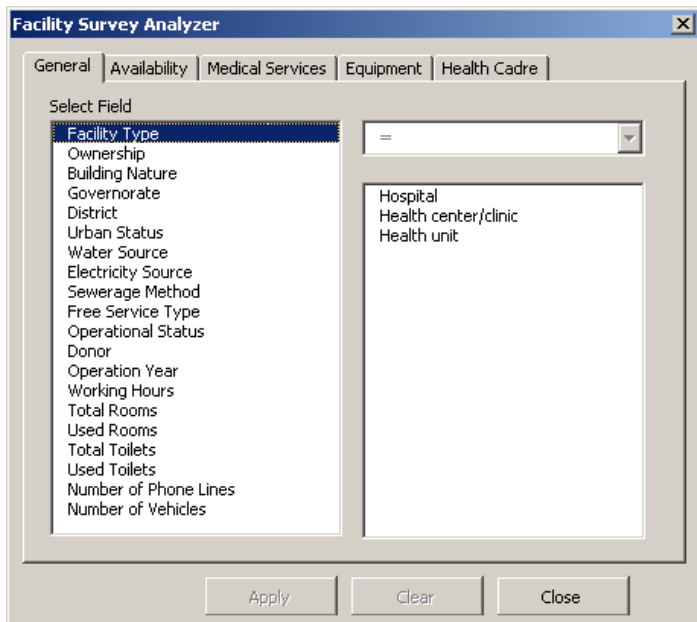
Facility Survey Analyzer

General | Availability | Medical Services | Equipment | Health Cadre

Select Field

Facility Type
Ownership
Building Nature
Governorate
District
Urban Status
Water Source
Electricity Source
Sewerage Method
Free Service Type
Operational Status
Donor
Operation Year
Working Hours
Total Rooms
Used Rooms
Total Toilets
Used Toilets
Number of Phone Lines
Number of Vehicles

=

Hospital
Health center/clinic
Health unit

Apply
Clear
Close